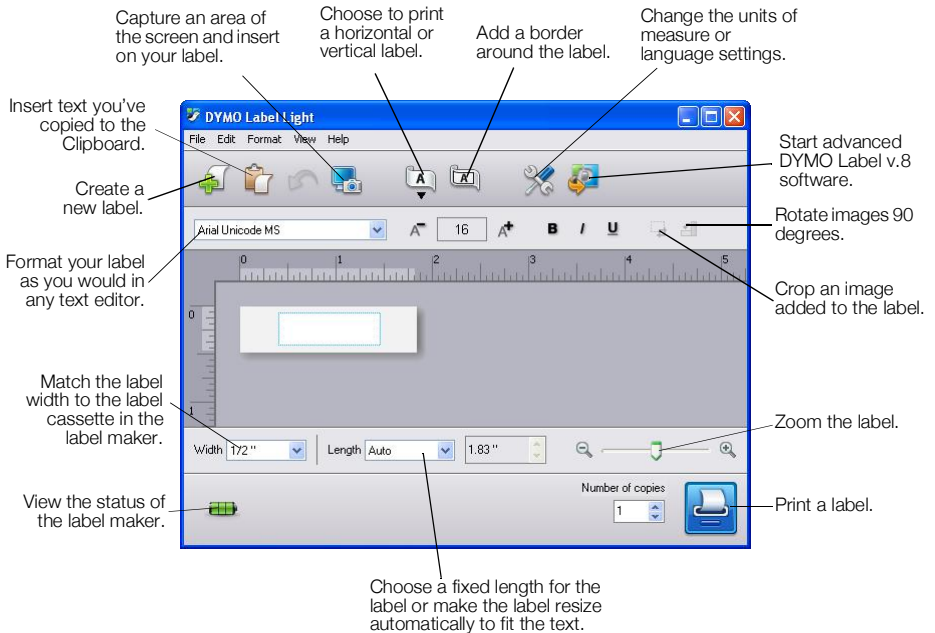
Capture an area of the screen and insert on your label.

Choose to print a horizontal or vertical label.

Add a border around the label.

Change the units of measure or language settings.

Insert text you've copied to the Clipboard.

Create a new label.

Format your label as you would in any text editor.

DYMO Label Light

File Edit Format View Help

Start advanced DYMO Label v.8 software.

Arial Unicode MS

16

B I U

Rotate images 90 degrees.

Crop an image added to the label.

0 1 2 3 4 5

0

1

Match the label width to the label cassette in the label maker.

Width 1/2 "

Length Auto

1.83 "

Zoom the label.

View the status of the label maker.

Number of copies

1

Print a label.

Choose a fixed length for the label or make the label resize automatically to fit the text.